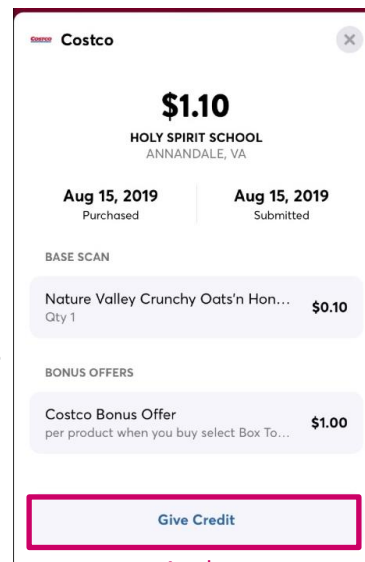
COSTCO Costco

×

$1.10

HOLY SPIRIT SCHOOL
ANNANDALE, VA

Aug 15, 2019
Purchased

Aug 15, 2019
Submitted

BASE SCAN

Nature Valley Crunchy Oats'n Hon...
Qty 1

$0.10

BONUS OFFERS

Costco Bonus Offer
per product when you buy select Box To...

$1.00

Give Credit